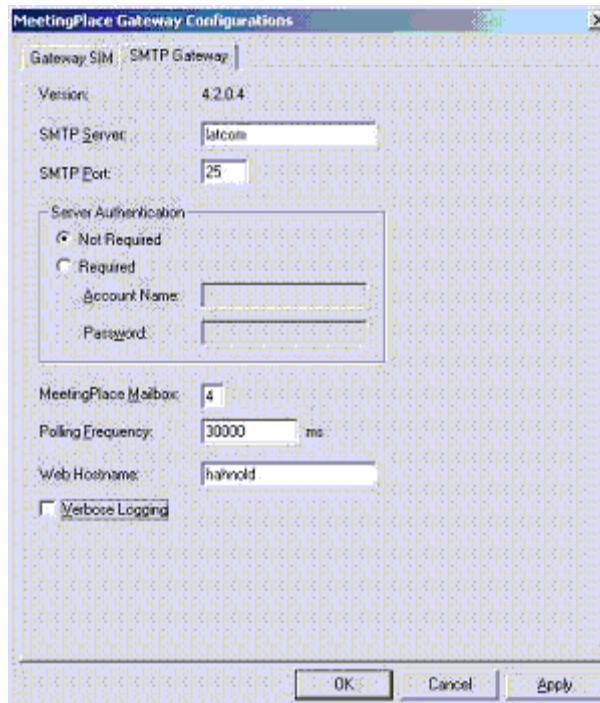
MeetingPlace Gateway Configurations

Gateway SIM | SMTP Gateway

Version: 4.2.0.4

SMTP Server: latcom

SMTP Port: 25

Server Authentication

Not Required

Required

Account Name:

Password:

MeetingPlace Mailbox: 4

Polling Frequency: 30000 ms

Web Hostname: hahnold

Verbose Logging

OK Cancel Apply